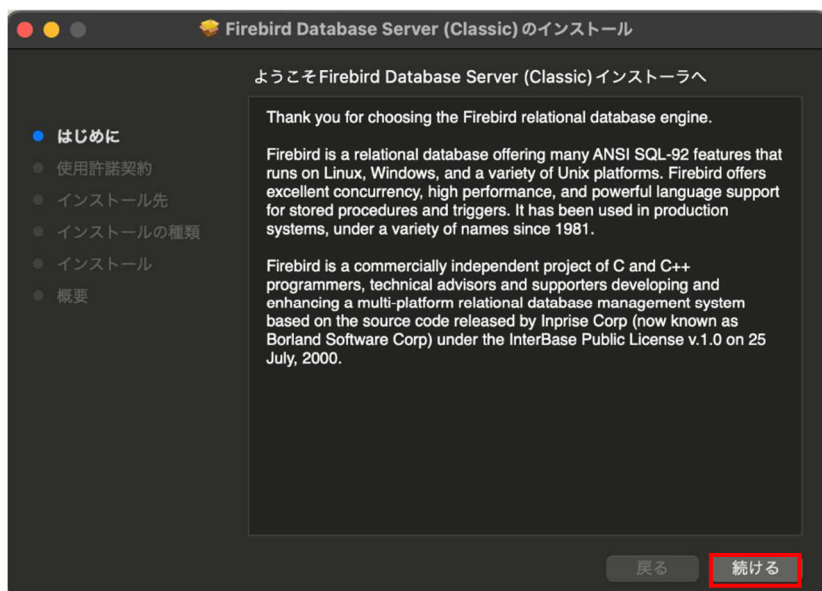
Firebird Database Server (Classic) のインストール

ようこそFirebird Database Server (Classic) インストーラへ

はじめに
使用許諾契約
インストール先
インストールの種類
インストール
概要

Thank you for choosing the Firebird relational database engine.

Firebird is a relational database offering many ANSI SQL-92 features that runs on Linux, Windows, and a variety of Unix platforms. Firebird offers excellent concurrency, high performance, and powerful language support for stored procedures and triggers. It has been used in production systems, under a variety of names since 1981.

Firebird is a commercially independent project of C and C++ programmers, technical advisors and supporters developing and enhancing a multi-platform relational database management system based on the source code released by Inprise Corp (now known as Borland Software Corp) under the InterBase Public License v.1.0 on 25 July, 2000.

戻る
続ける